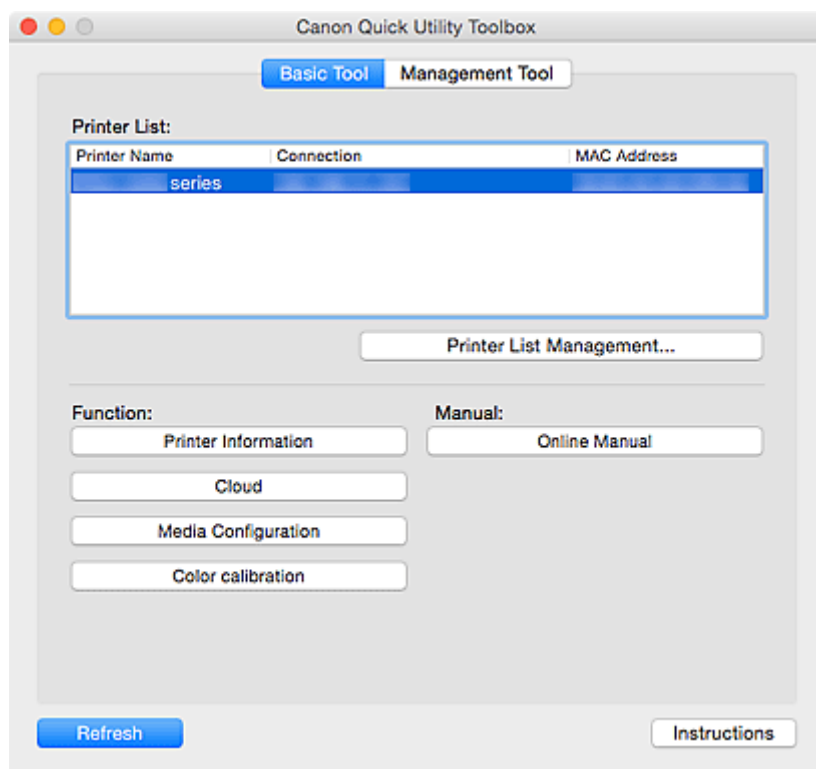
Canon Quick Utility Toolbox

Basic Tool | Management Tool

Printer List:

| Printer Name | Connection | MAC Address |
|---|---|---|
| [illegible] series | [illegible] | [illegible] |

Printer List Management...

Function:

Printer Information

Cloud

Media Configuration

Color calibration

Manual:

Online Manual

Refresh

Instructions